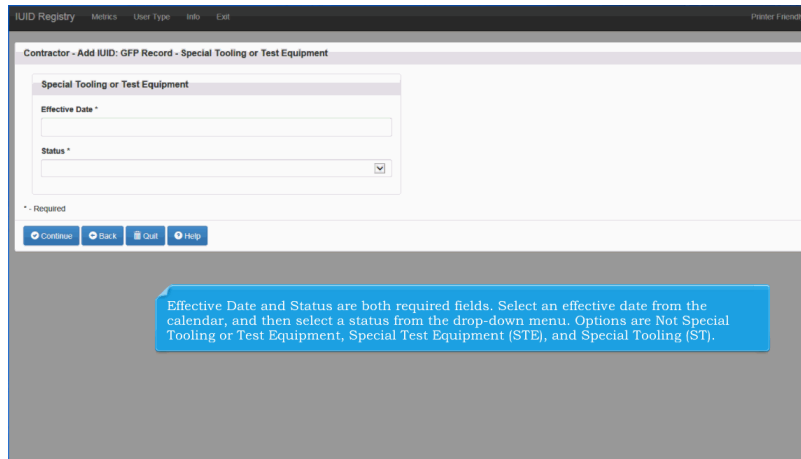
IUID Registry Metrics User Type Info Exit Printer Friendl

Contractor - Add IUID: GFP Record - Special Tooling or Test Equipment

Special Tooling or Test Equipment

Effective Date *

Status *

* - Required

Continue Back Quit Help

Effective Date and Status are both required fields. Select an effective date from the calendar, and then select a status from the drop-down menu. Options are Not Special Tooling or Test Equipment, Special Test Equipment (STE), and Special Tooling (ST).